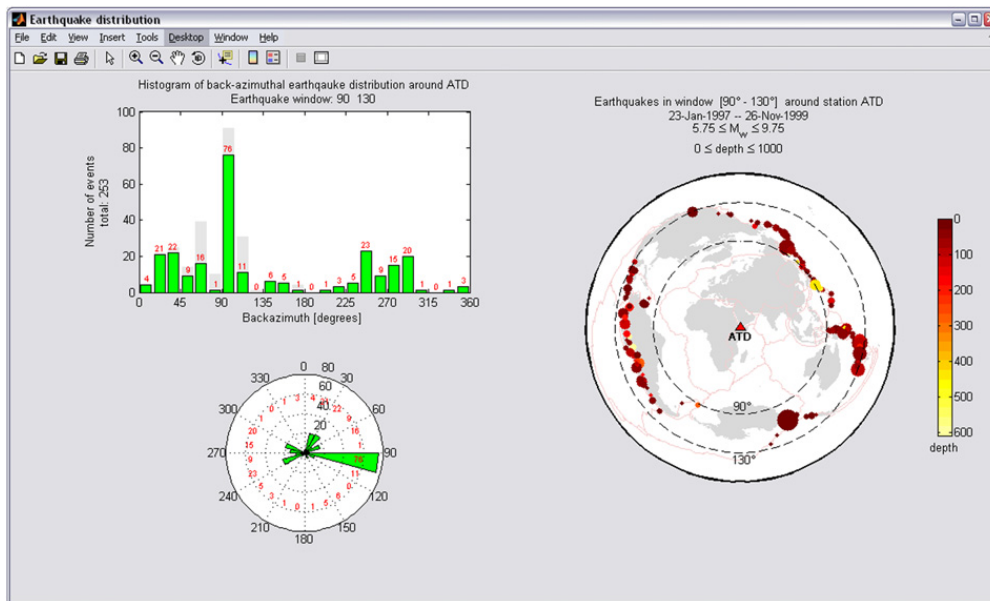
Earthquake distribution

File Edit View Insert Tools Desktop Window Help

Histogram of back-azimuthal earthqauke distribution around ATD
Earthquake window: 90 130

Number of events
total: 253

100
80
60
40
20
0

4 21 22 9 16 1 76 11 0 6 5 1 0 1 3 5 23 9 15 20 1 0 1 3

0 45 90 135 180 225 270 315 360
Backazimuth [degrees]

0
30
60
90
120
150
180
210
240
270
300
330
20
40
60
80

Earthquakes in window [90° - 130°] around station ATD
23-Jan-1997 -- 26-Nov-1999
$5.75 \leq M_w \leq 9.75$
$0 \leq$ depth $\leq 1000$

ATD
90°
130°

0
100
200
300
400
500
600
depth